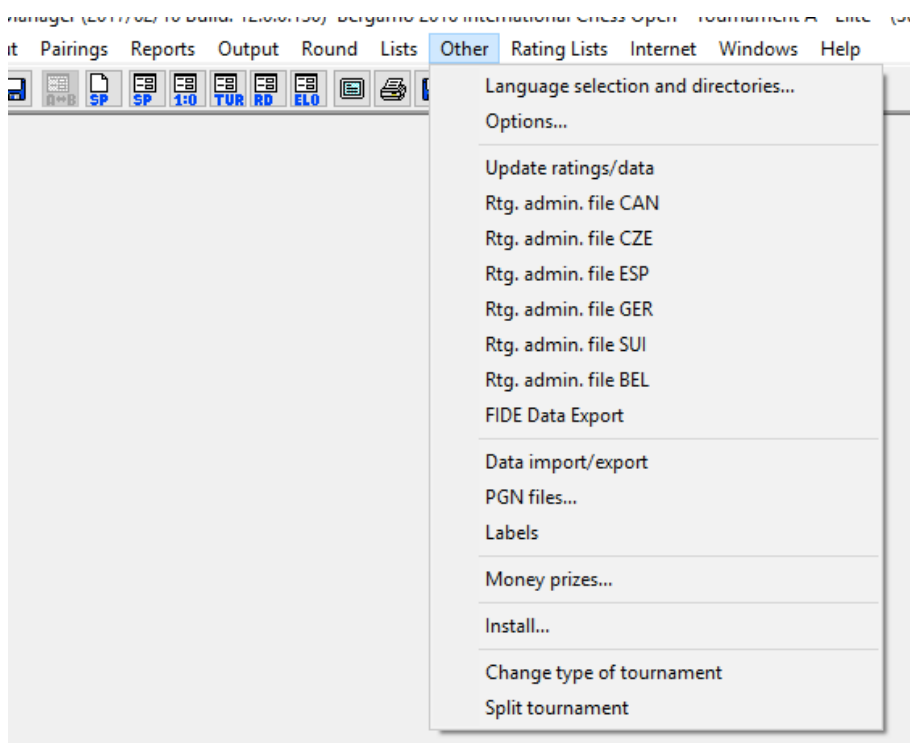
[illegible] Bergamo 2016 International Chess Open - Tournament A - Elite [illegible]

t Pairings Reports Output Round Lists Other Rating Lists Internet Windows Help

SP SP 1:0 TUR RD ELO

Language selection and directories...
Options...

Update ratings/data
Rtg. admin. file CAN
Rtg. admin. file CZE
Rtg. admin. file ESP
Rtg. admin. file GER
Rtg. admin. file SUI
Rtg. admin. file BEL
FIDE Data Export

Data import/export
PGN files...
Labels

Money prizes...

Install...

Change type of tournament
Split tournament